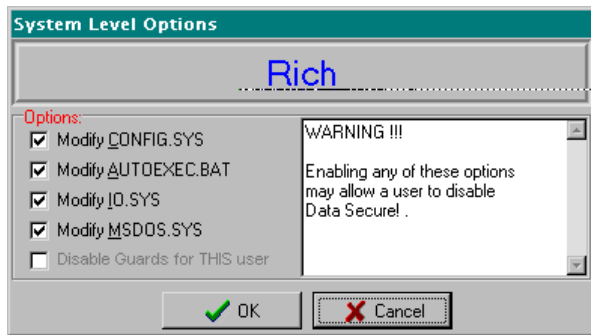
System Level Options

Rich

Options:

Modify CONFIG.SYS

Modify AUTOEXEC.BAT

Modify IO.SYS

Modify MSDOS.SYS

Disable Guards for THIS user

WARNING !!!

Enabling any of these options may allow a user to disable Data Secure! .

OK

Cancel